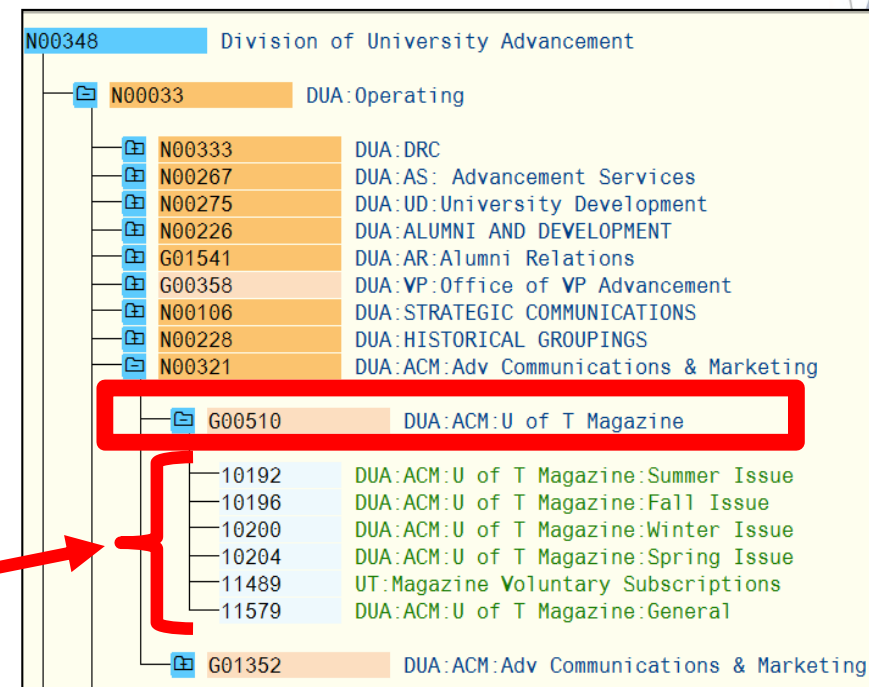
N00348 Division of University Advancement

N00033 DUA:Operating

N00333 DUA:DRC
N00267 DUA:AS: Advancement Services
N00275 DUA:UD:University Development
N00226 DUA:ALUMNI AND DEVELOPMENT
G01541 DUA:AR:Alumni Relations
G00358 DUA:VP:Office of VP Advancement
N00106 DUA:STRATEGIC COMMUNICATIONS
N00228 DUA:HISTORICAL GROUPINGS
N00321 DUA:ACM:Adv Communications & Marketing

G00510 DUA:ACM:U of T Magazine

10192 DUA:ACM:U of T Magazine:Summer Issue
10196 DUA:ACM:U of T Magazine:Fall Issue
10200 DUA:ACM:U of T Magazine:Winter Issue
10204 DUA:ACM:U of T Magazine:Spring Issue
11489 UT:Magazine Voluntary Subscriptions
11579 DUA:ACM:U of T Magazine:General

G01352 DUA:ACM:Adv Communications & Marketing